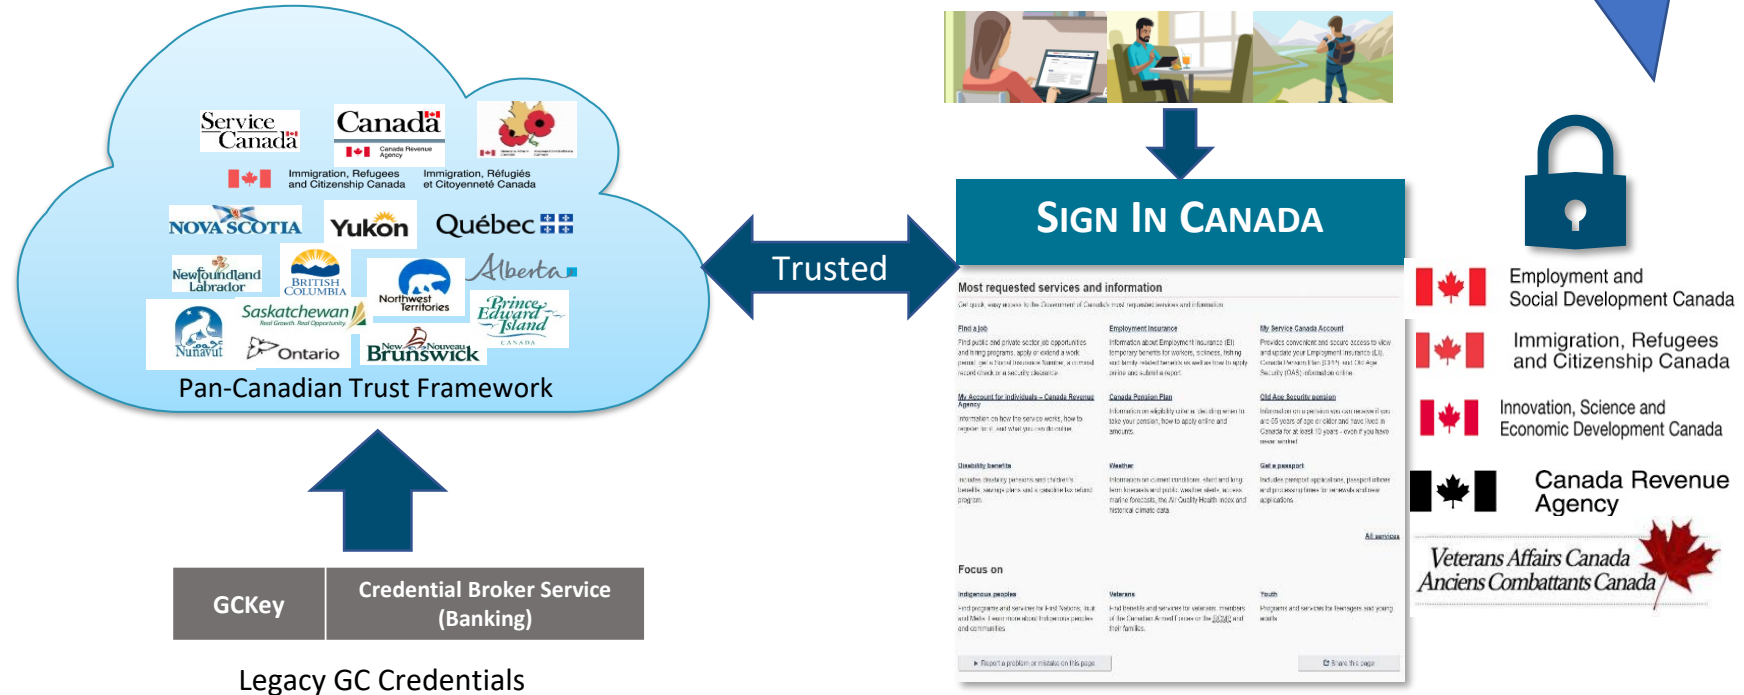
Service Canada

Canada
Canada Revenue Agency

Immigration, Refugees and Citizenship Canada
Immigration, Réfugiés et Citoyenneté Canada

NOVA SCOTIA
Yukon
Québec
Newfoundland Labrador
BRITISH COLUMBIA
Alberta
Northwest Territories
Prince Edward Island CANADA
Saskatchewan
Nunavut
Ontario
New Nouveau Brunswick

Pan-Canadian Trust Framework

Trusted

SIGN IN CANADA

Most requested services and information

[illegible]

Find a job
Employment Insurance
My Service Canada Account
My Account for individuals – Canada Revenue Agency
Canada Pension Plan
Old Age Security pension
Disability benefits
Weather
Get a passport

All services

Focus on

Indigenous peoples
Veterans
Youth

Report a problem or mistake on this page
Share this page

Employment and Social Development Canada
Immigration, Refugees and Citizenship Canada
Innovation, Science and Economic Development Canada
Canada Revenue Agency
Veterans Affairs Canada
Anciens Combattants Canada

GCKey
Credential Broker Service (Banking)

Legacy GC Credentials